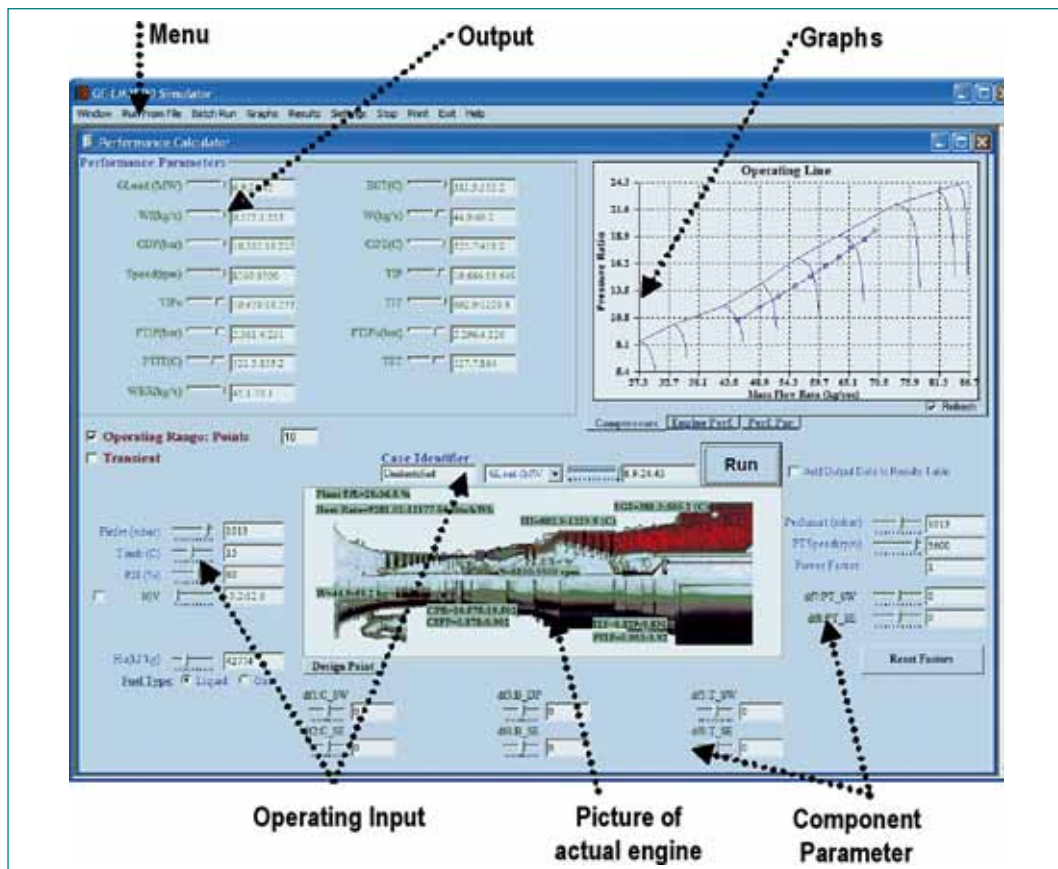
Menu

Output

Graphs

GE-LM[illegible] Simulator

Window Run From File Batch Run Graphs Results Settings Stop Print Exit Help

Performance Calculator

Performance Parameters

GLoad(MW) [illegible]

Wf(kg/s) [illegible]

CDP(bar) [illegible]

Speed(rpm) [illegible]

T3Pa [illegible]

PTIP(bar) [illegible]

PTIT(C) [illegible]

WEX(kg/s) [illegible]

EGT(C) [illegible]

W(kg/s) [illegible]

CDT(C) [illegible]

T3P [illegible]

T3T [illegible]

PTIPa(bar) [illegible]

TET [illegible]

Operating Line

Pressure Ratio

24.3
21.6
18.9
16.2
13.5
10.8
8.1
5.4

27.3 35.7 38.1 43.8 48.9 54.3 59.7 65.1 70.5 75.9 81.3 86.7

Mass Flow Rate (kg/sec)

Refresh

Compressors Engine Perf. Perf. Par.

Operating Range: Points 10

Transient

Case Identifier

Unidentified

GLoad (MW)

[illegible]

Run

Add Output Data to Results Table

Pinlet (mbar) 1013

Tamb (C) 15

RH (%) 60

WV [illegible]

Hu(kJ/kg) 42774

Fuel Type: Liquid Gas

Design Point

PtoutletAmb (mbar) 1013

PTSpeed(rpm) 3600

Power Factor 1

dfl PT_SW 0

dfl PT_SE 0

Reset Factors

dfl C_SW 0

dfl C_SE 0

dfl B_DP 0

dfl B_SE 0

dfl T_SW 0

dfl T_SE 0

Operating Input

Picture of actual engine

Component Parameter